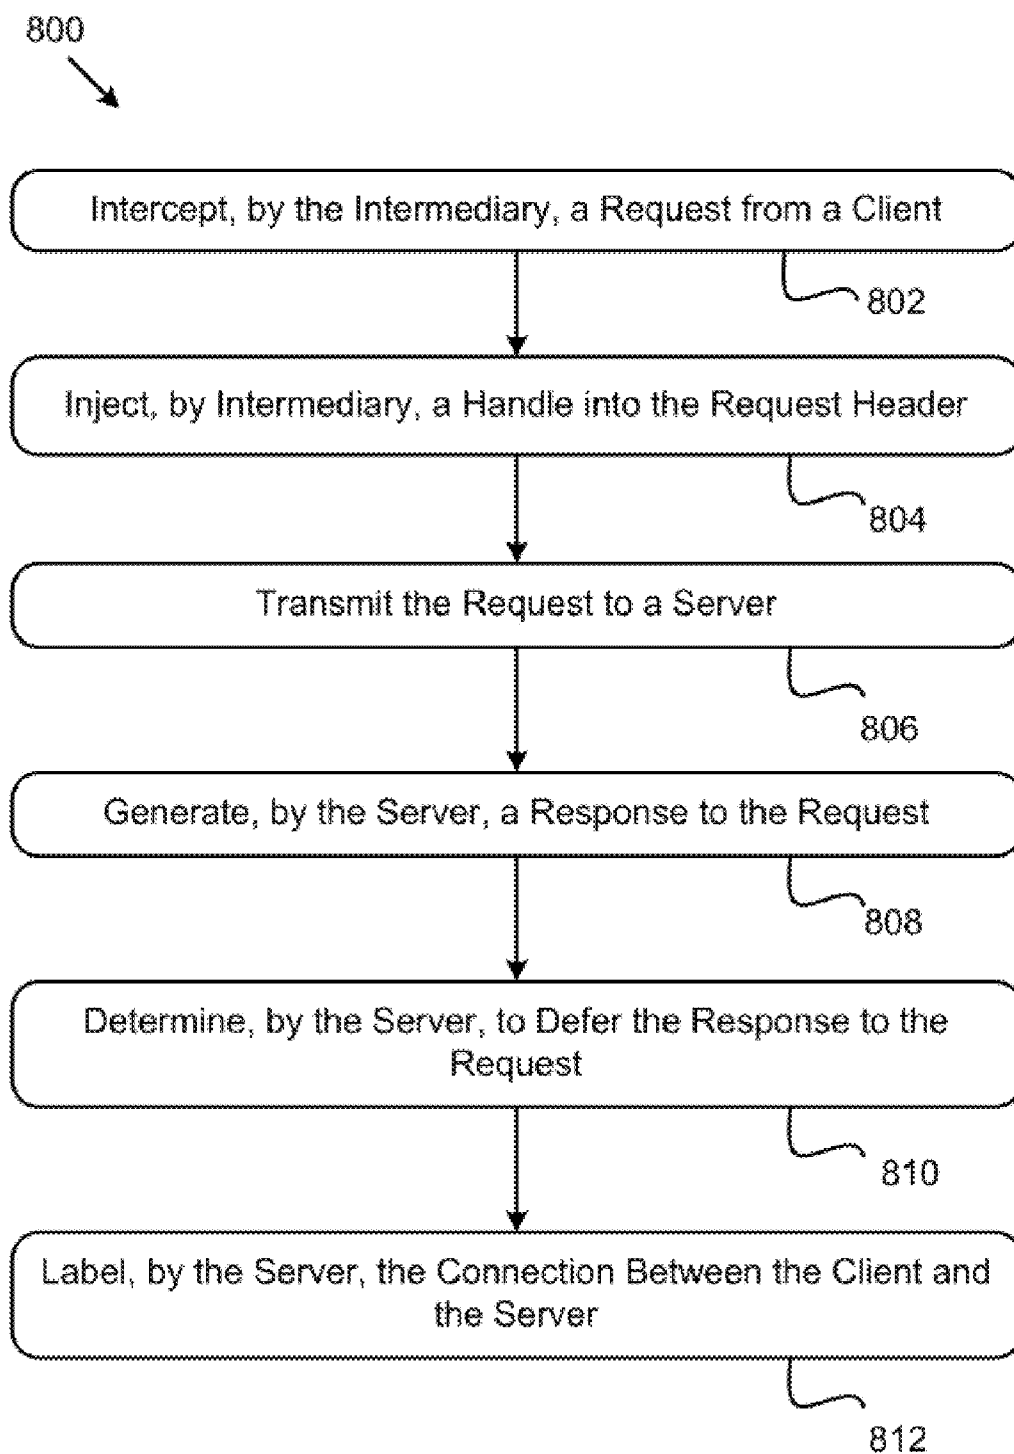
800

Intercept, by the Intermediary, a Request from a Client

802

Inject, by Intermediary, a Handle into the Request Header

804

Transmit the Request to a Server

806

Generate, by the Server, a Response to the Request

808

Determine, by the Server, to Defer the Response to the Request

810

Label, by the Server, the Connection Between the Client and the Server

812